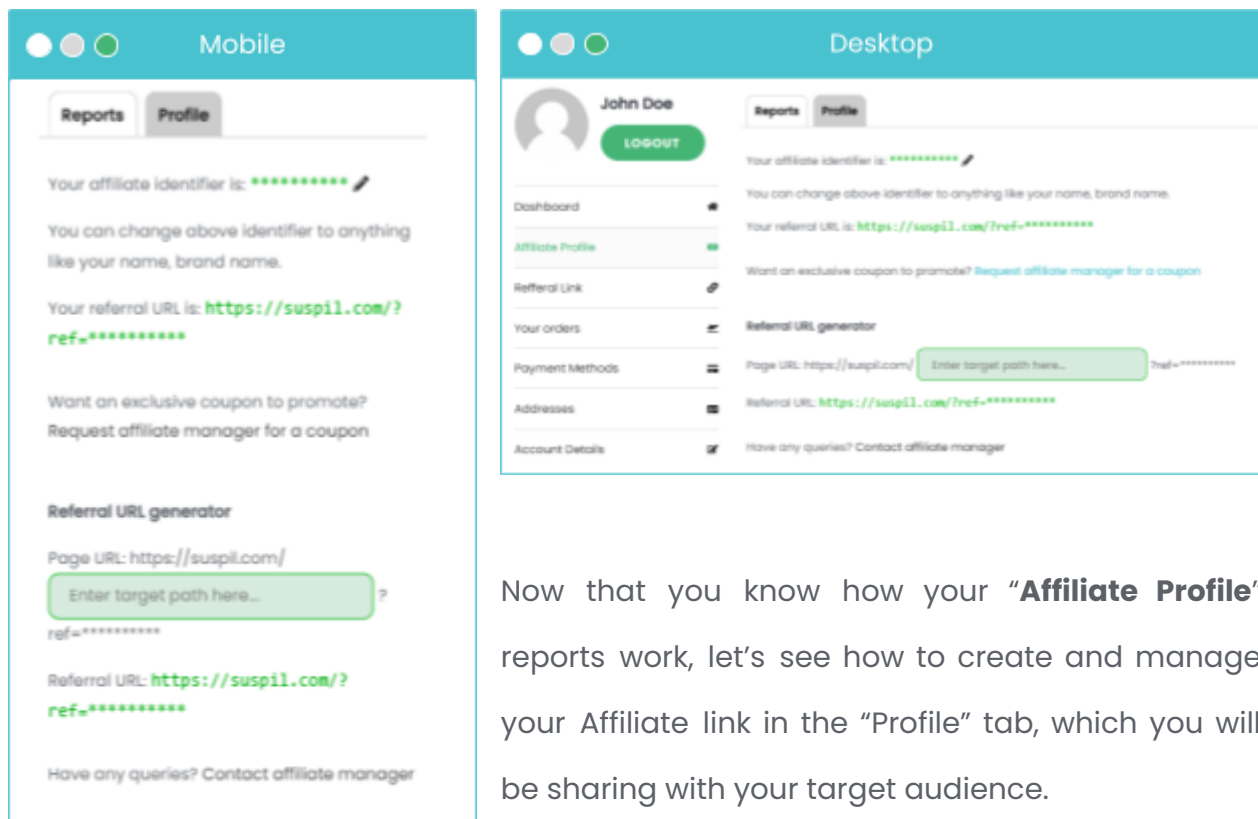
Mobile

Reports Profile

Your affiliate identifier is: **********

You can change above identifier to anything like your name, brand name.

Your referral URL is: https://suspil.com/?ref=**********

Want an exclusive coupon to promote? Request affiliate manager for a coupon

Referral URL generator

Page URL: https://suspil.com/ Enter target path here... ?ref=**********

Referral URL: https://suspil.com/?ref=**********

Have any queries? Contact affiliate manager

Desktop

John Doe

LOGOUT

Dashboard

Affiliate Profile

Refferal Link

Your orders

Payment Methods

Addresses

Account Details

Reports Profile

Your affiliate identifier is: **********

You can change above identifier to anything like your name, brand name.

Your referral URL is: https://suspil.com/?ref=**********

Want an exclusive coupon to promote? Request affiliate manager for a coupon

Referral URL generator

Page URL: https://suspil.com/ Enter target path here... ?ref=**********

Referral URL: https://suspil.com/?ref=**********

Have any queries? Contact affiliate manager

Now that you know how your "**Affiliate Profile**" reports work, let's see how to create and manage your Affiliate link in the "Profile" tab, which you will be sharing with your target audience.